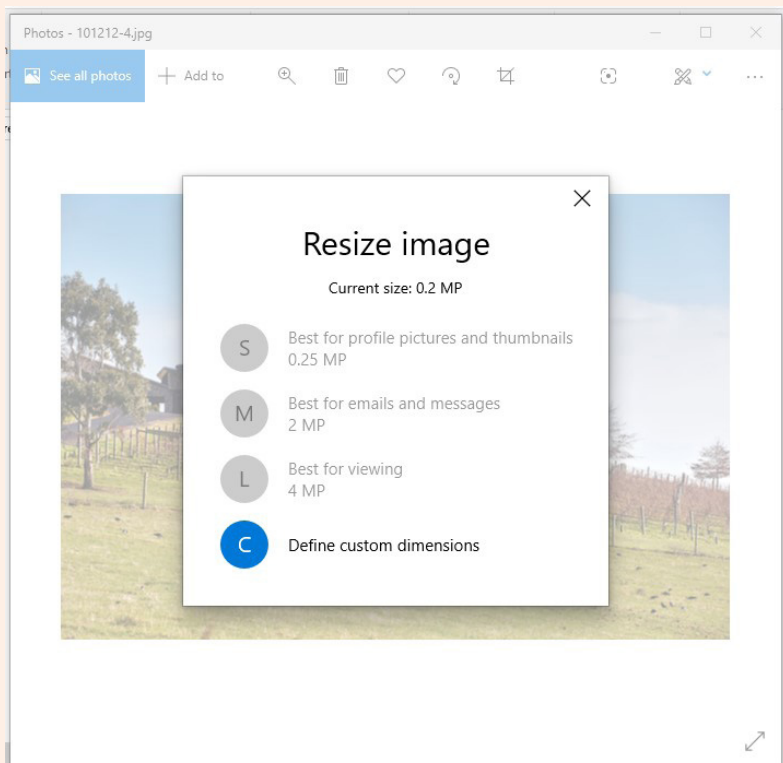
Photos - 101212-4.jpg

See all photos
Add to

Resize image

Current size: 0.2 MP

S
Best for profile pictures and thumbnails
0.25 MP

M
Best for emails and messages
2 MP

L
Best for viewing
4 MP

C
Define custom dimensions